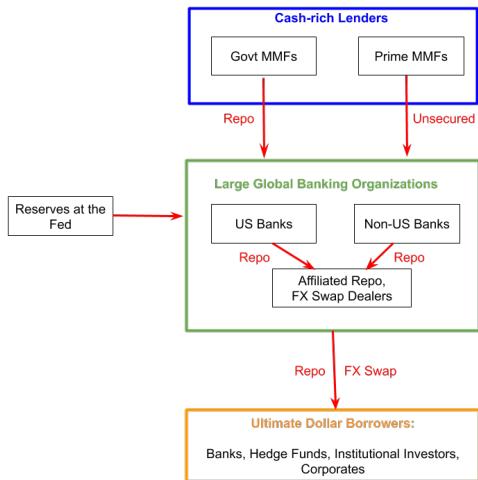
Cash-rich Lenders

Govt MMFs

Prime MMFs

Repo

Unsecured

Reserves at the Fed

Large Global Banking Organizations

US Banks

Non-US Banks

Repo

Repo

Affiliated Repo, FX Swap Dealers

Repo

FX Swap

Ultimate Dollar Borrowers:

Banks, Hedge Funds, Institutional Investors, Corporates